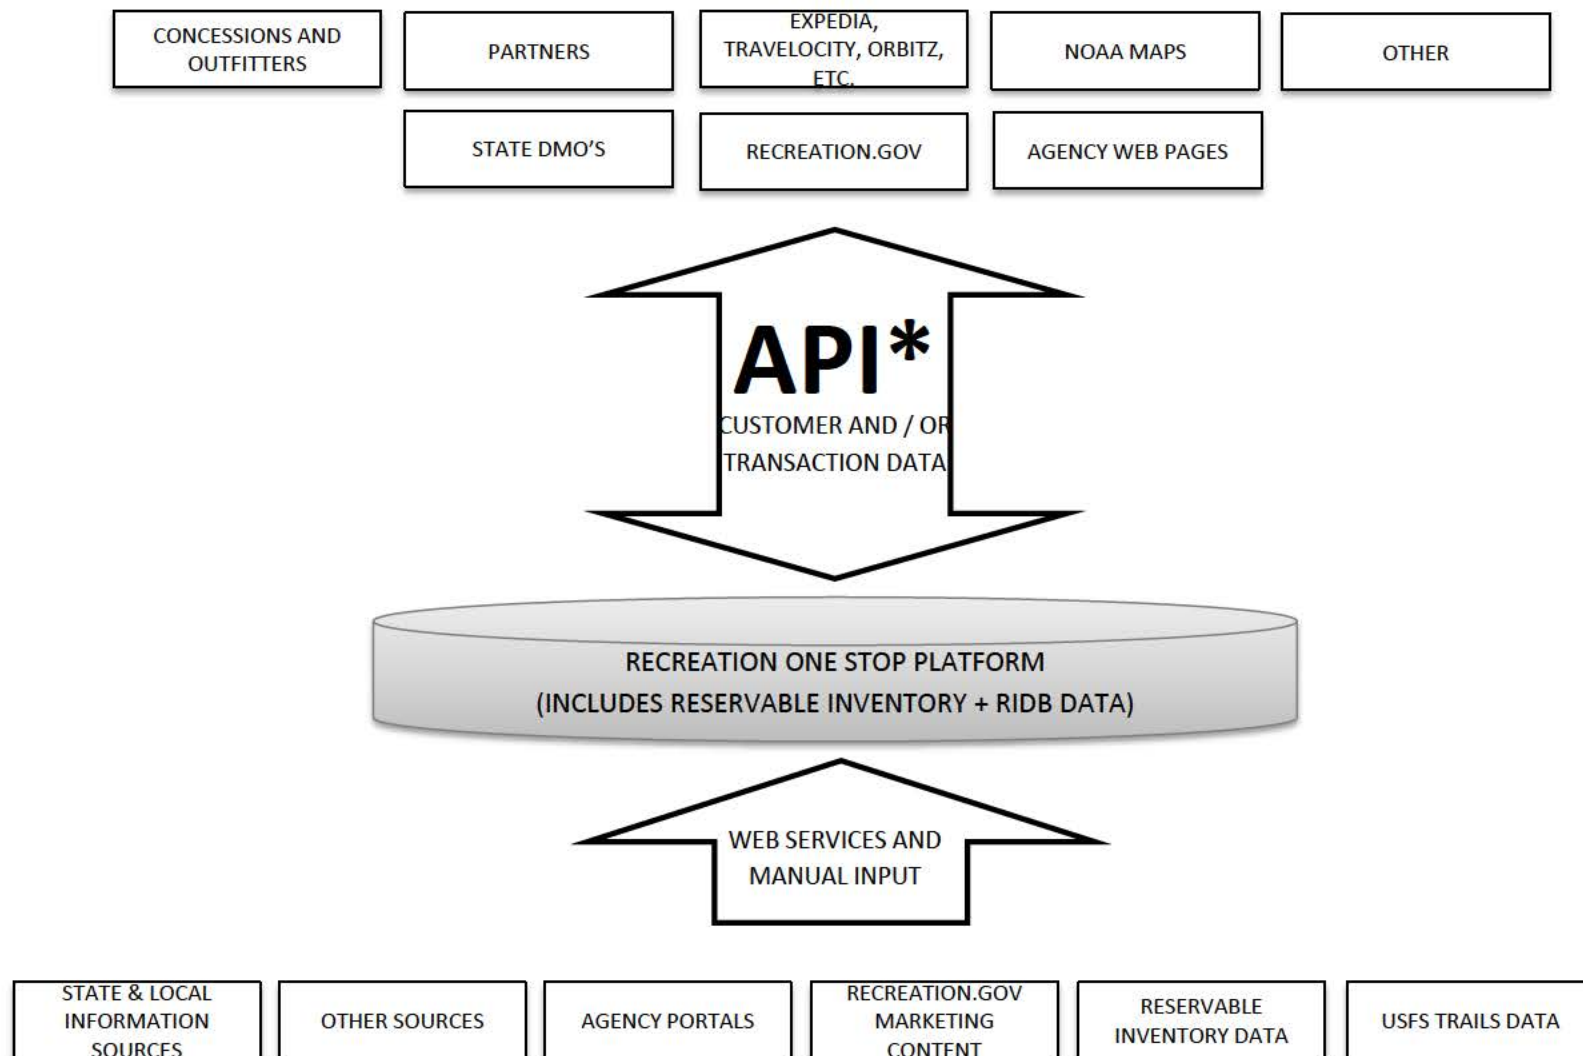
CONCESSIONS AND OUTFITTERS

PARTNERS

EXPEDIA, TRAVELOCITY, ORBITZ, ETC.

NOAA MAPS

OTHER

STATE DMO'S

RECREATION.GOV

AGENCY WEB PAGES

API*

CUSTOMER AND / OR TRANSACTION DATA

RECREATION ONE STOP PLATFORM
(INCLUDES RESERVABLE INVENTORY + RIDB DATA)

WEB SERVICES AND MANUAL INPUT

STATE & LOCAL INFORMATION SOURCES

OTHER SOURCES

AGENCY PORTALS

RECREATION.GOV MARKETING CONTENT

RESERVABLE INVENTORY DATA

USFS TRAILS DATA